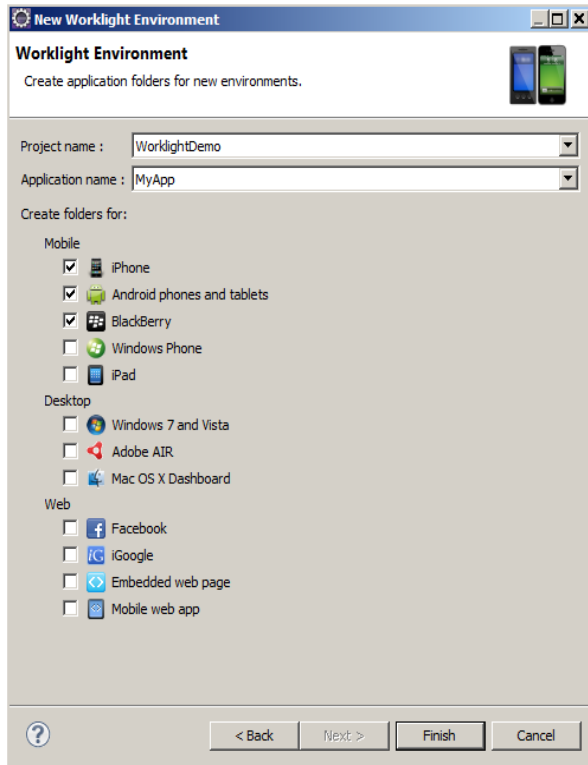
New Worklight Environment

Worklight Environment

Create application folders for new environments.

Project name : WorklightDemo

Application name : MyApp

Create folders for:

Mobile

iPhone

Android phones and tablets

BlackBerry

Windows Phone

iPad

Desktop

Windows 7 and Vista

Adobe AIR

Mac OS X Dashboard

Web

Facebook

iGoogle

Embedded web page

Mobile web app

< Back

Next >

Finish

Cancel